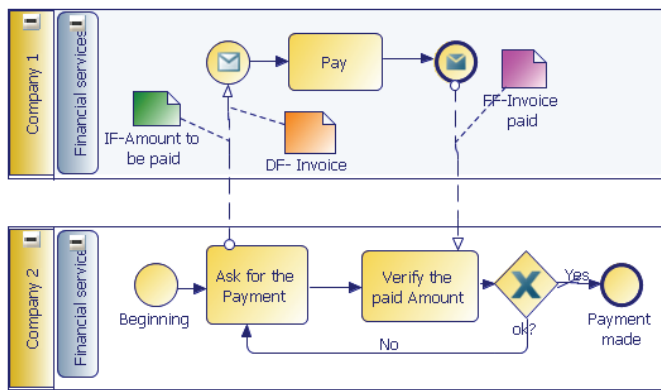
Company 1

Financial services

Pay

IF-Amount to be paid

DF- Invoice

FF-Invoice paid

Company 2

Financial services

Beginning

Ask for the Payment

Verify the paid Amount

Yes

ok?

Payment made

No